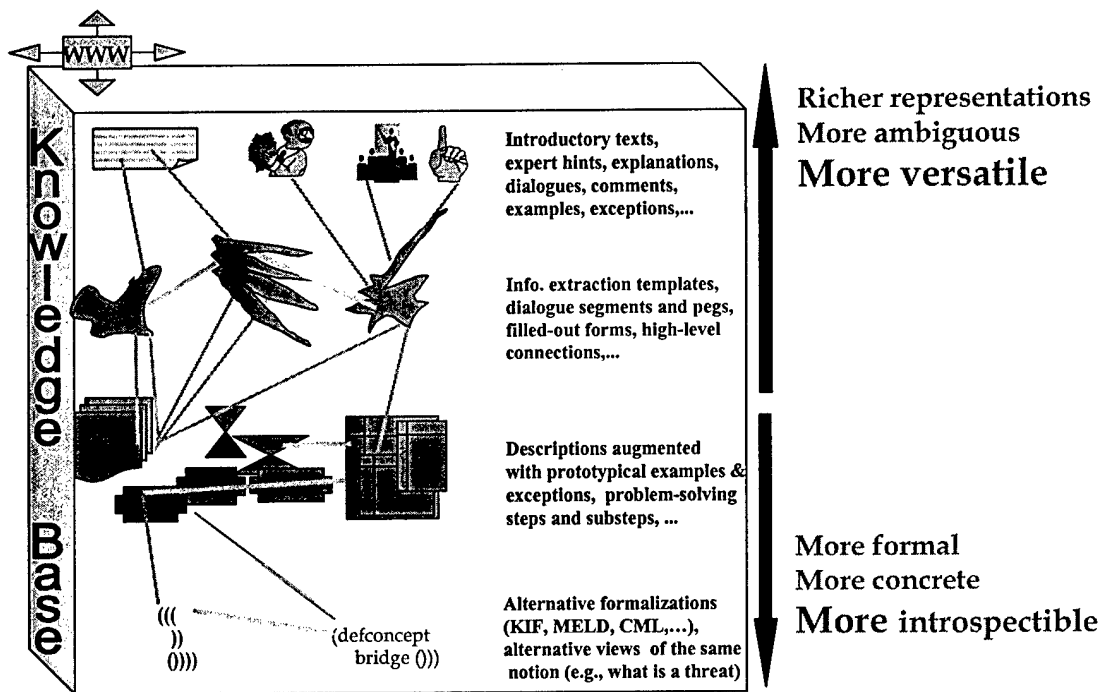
WWW

Knowledge Base

Introductory texts, expert hints, explanations, dialogues, comments, examples, exceptions,...

Info. extraction templates, dialogue segments and pegs, filled-out forms, high-level connections,...

Descriptions augmented with prototypical examples & exceptions, problem-solving steps and substeps, ...

Alternative formalizations (KIF, MELD, CML,...), alternative views of the same notion (e.g., what is a threat)

(((
))
()))

(defconcept
bridge ()))

Richer representations
More ambiguous
More versatile

More formal
More concrete
More introspectible